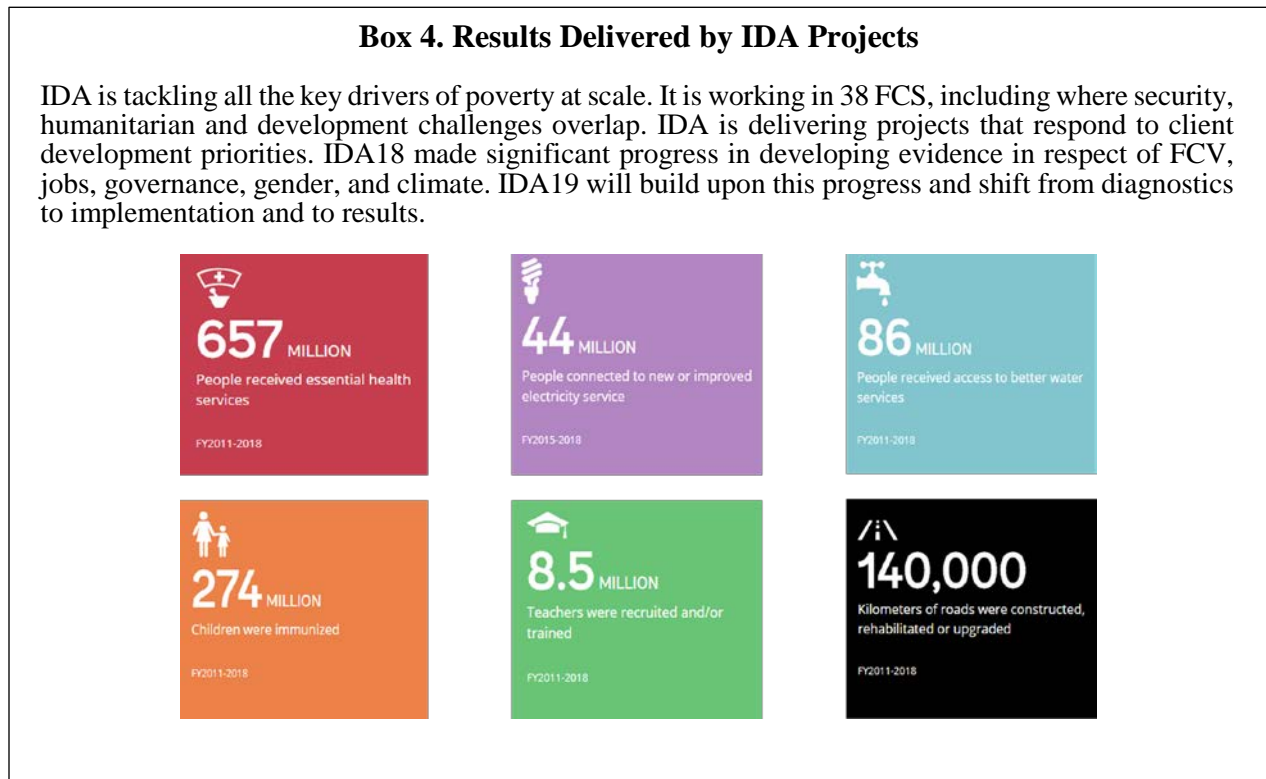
**Box 4. Results Delivered by IDA Projects**

IDA is tackling all the key drivers of poverty at scale. It is working in 38 FCS, including where security, humanitarian and development challenges overlap. IDA is delivering projects that respond to client development priorities. IDA18 made significant progress in developing evidence in respect of FCV, jobs, governance, gender, and climate. IDA19 will build upon this progress and shift from diagnostics to implementation and to results.

657 MILLION
People received essential health services
FY2011-2018

44 MILLION
People connected to new or improved electricity service
FY2015-2018

86 MILLION
People received access to better water services
FY2011-2018

274 MILLION
Children were immunized
FY2011-2018

8.5 MILLION
Teachers were recruited and/or trained
FY2011-2018

140,000
Kilometers of roads were constructed, rehabilitated or upgraded
FY2011-2018